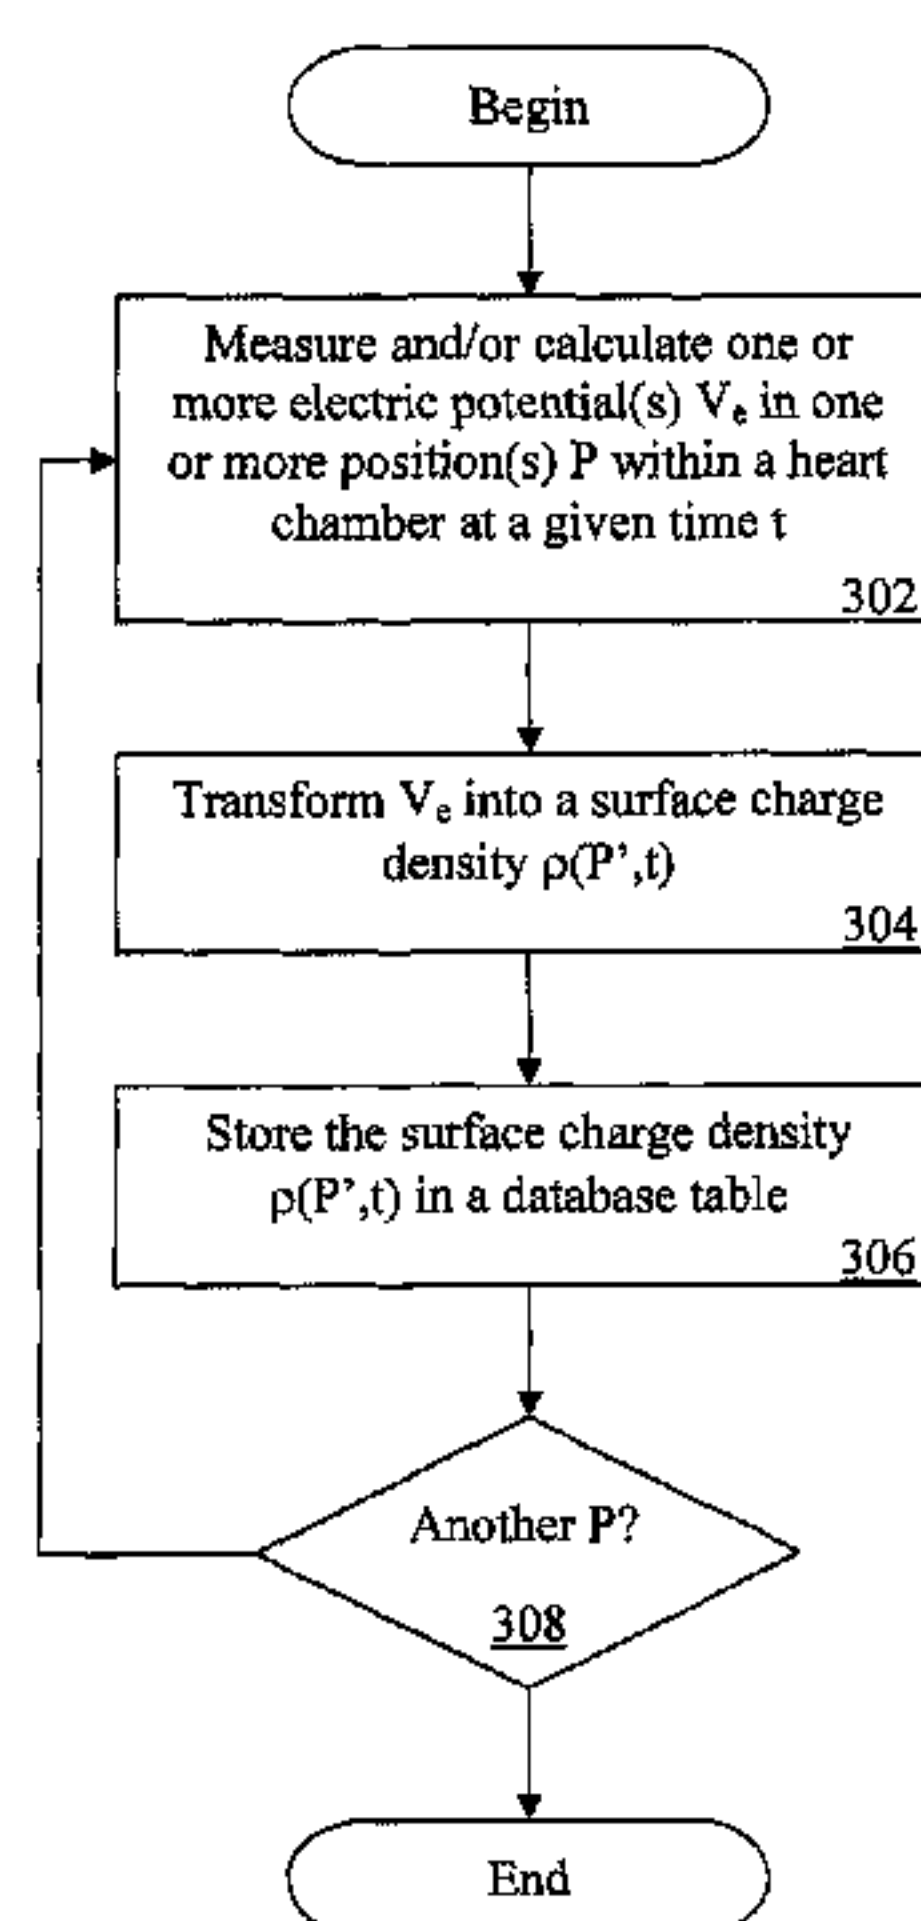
Begin

Measure and/or calculate one or more electric potential(s) $V_e$ in one or more position(s) P within a heart chamber at a given time t

302

Transform $V_e$ into a surface charge density $\rho(P',t)$

304

Store the surface charge density $\rho(P',t)$ in a database table

306

Another P?

308

End